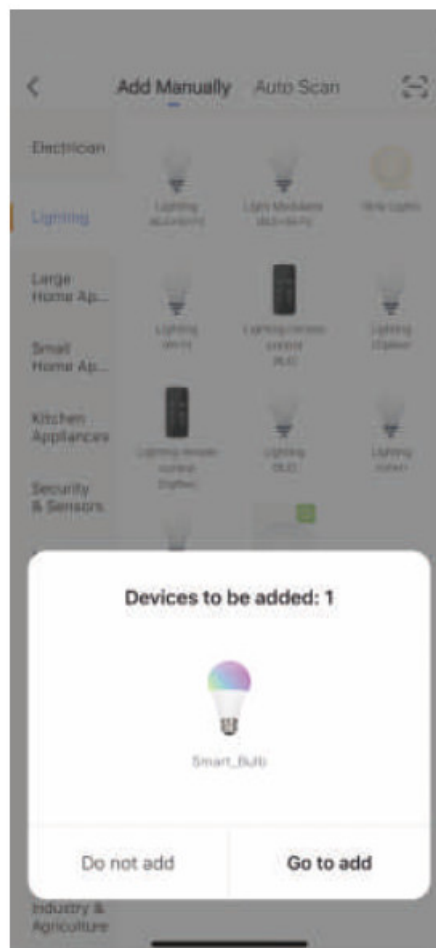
<

Add Manually Auto Scan

Electrician

Lighting

Large Home Ap...

Small Home Ap...

Kitchen Appliances

Security & Sensors

Lighting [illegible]

Light Modules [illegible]

Strip Lights

Lighting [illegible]

Lighting remote control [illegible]

Lighting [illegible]

Lighting remote control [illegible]

Lighting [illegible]

Lighting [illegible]

Devices to be added: 1

Smart_Bulb

Do not add

Go to add

Industry & Agriculture